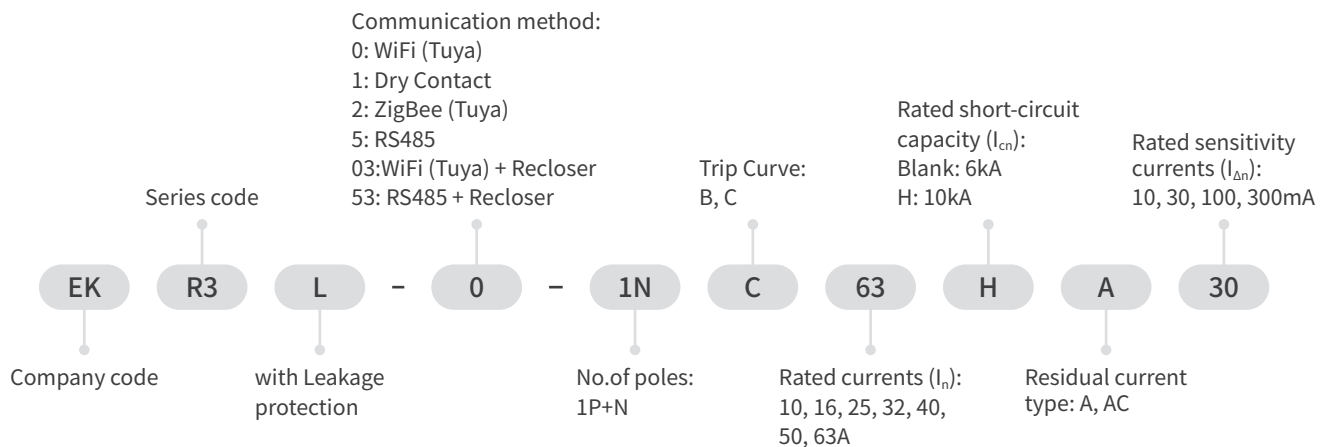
Communication method:
0: WiFi (Tuya)
1: Dry Contact
2: ZigBee (Tuya)
5: RS485
03:WiFi (Tuya) + Recloser
53: RS485 + Recloser

Series code

Trip Curve:
B, C

Rated short-circuit capacity ($I_{cn}$):
Blank: 6kA
H: 10kA

Rated sensitivity currents ($I_{\Delta n}$):
10, 30, 100, 300mA

EK R3 L – 0 – 1N C 63 H A 30

Company code

with Leakage protection

No.of poles:
1P+N

Rated currents ($I_n$):
10, 16, 25, 32, 40, 50, 63A

Residual current type: A, AC